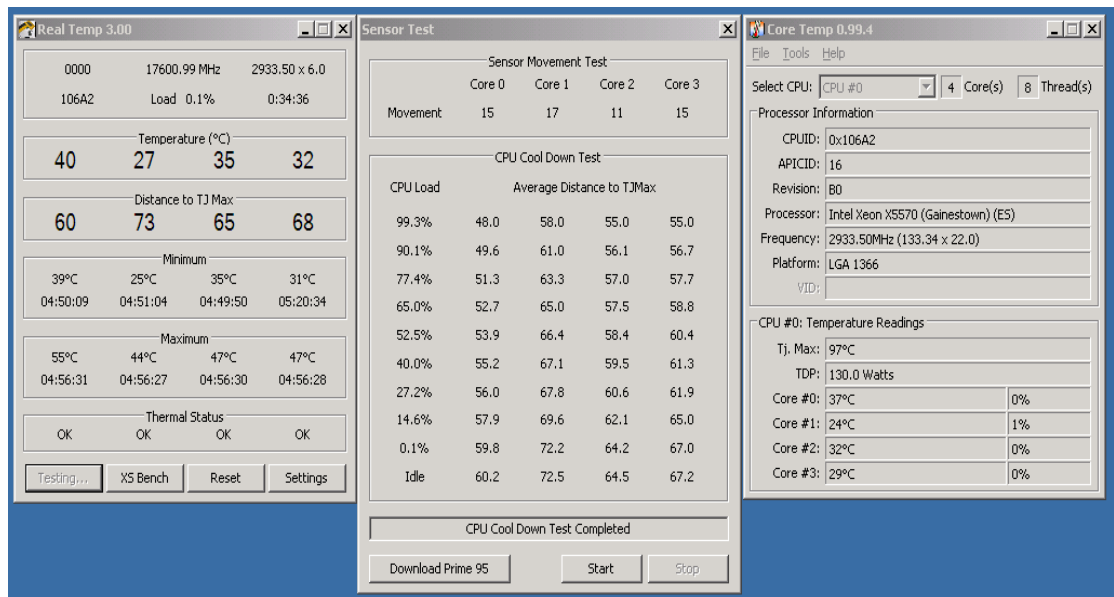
Real Temp 3.00

0000 17600.99 MHz 2933.50 x 6.0
106A2 Load 0.1% 0:34:36

Temperature (°C)
40 27 35 32

Distance to TJ Max
60 73 65 68

Minimum
39°C 25°C 35°C 31°C
04:50:09 04:51:04 04:49:50 05:20:34

Maximum
55°C 44°C 47°C 47°C
04:56:31 04:56:27 04:56:30 04:56:28

Thermal Status
OK OK OK OK

Testing... XS Bench Reset Settings

Sensor Test

Sensor Movement Test

| | Core 0 | Core 1 | Core 2 | Core 3 |
|---|---|---|---|---|
| Movement | 15 | 17 | 11 | 15 |

CPU Cool Down Test

| CPU Load | Average Distance to TJMax | | | |
|---|---|---|---|---|
| 99.3% | 48.0 | 58.0 | 55.0 | 55.0 |
| 90.1% | 49.6 | 61.0 | 56.1 | 56.7 |
| 77.4% | 51.3 | 63.3 | 57.0 | 57.7 |
| 65.0% | 52.7 | 65.0 | 57.5 | 58.8 |
| 52.5% | 53.9 | 66.4 | 58.4 | 60.4 |
| 40.0% | 55.2 | 67.1 | 59.5 | 61.3 |
| 27.2% | 56.0 | 67.8 | 60.6 | 61.9 |
| 14.6% | 57.9 | 69.6 | 62.1 | 65.0 |
| 0.1% | 59.8 | 72.2 | 64.2 | 67.0 |
| Idle | 60.2 | 72.5 | 64.5 | 67.2 |

CPU Cool Down Test Completed

Download Prime 95 Start Stop

Core Temp 0.99.4

File Tools Help

Select CPU: CPU #0 4 Core(s) 8 Thread(s)

Processor Information
CPUID: 0x106A2
APICID: 16
Revision: B0
Processor: Intel Xeon X5570 (Gainestown) (ES)
Frequency: 2933.50MHz (133.34 x 22.0)
Platform: LGA 1366
VID:

CPU #0: Temperature Readings
Tj. Max: 97°C
TDP: 130.0 Watts
Core #0: 37°C 0%
Core #1: 24°C 1%
Core #2: 32°C 0%
Core #3: 29°C 0%